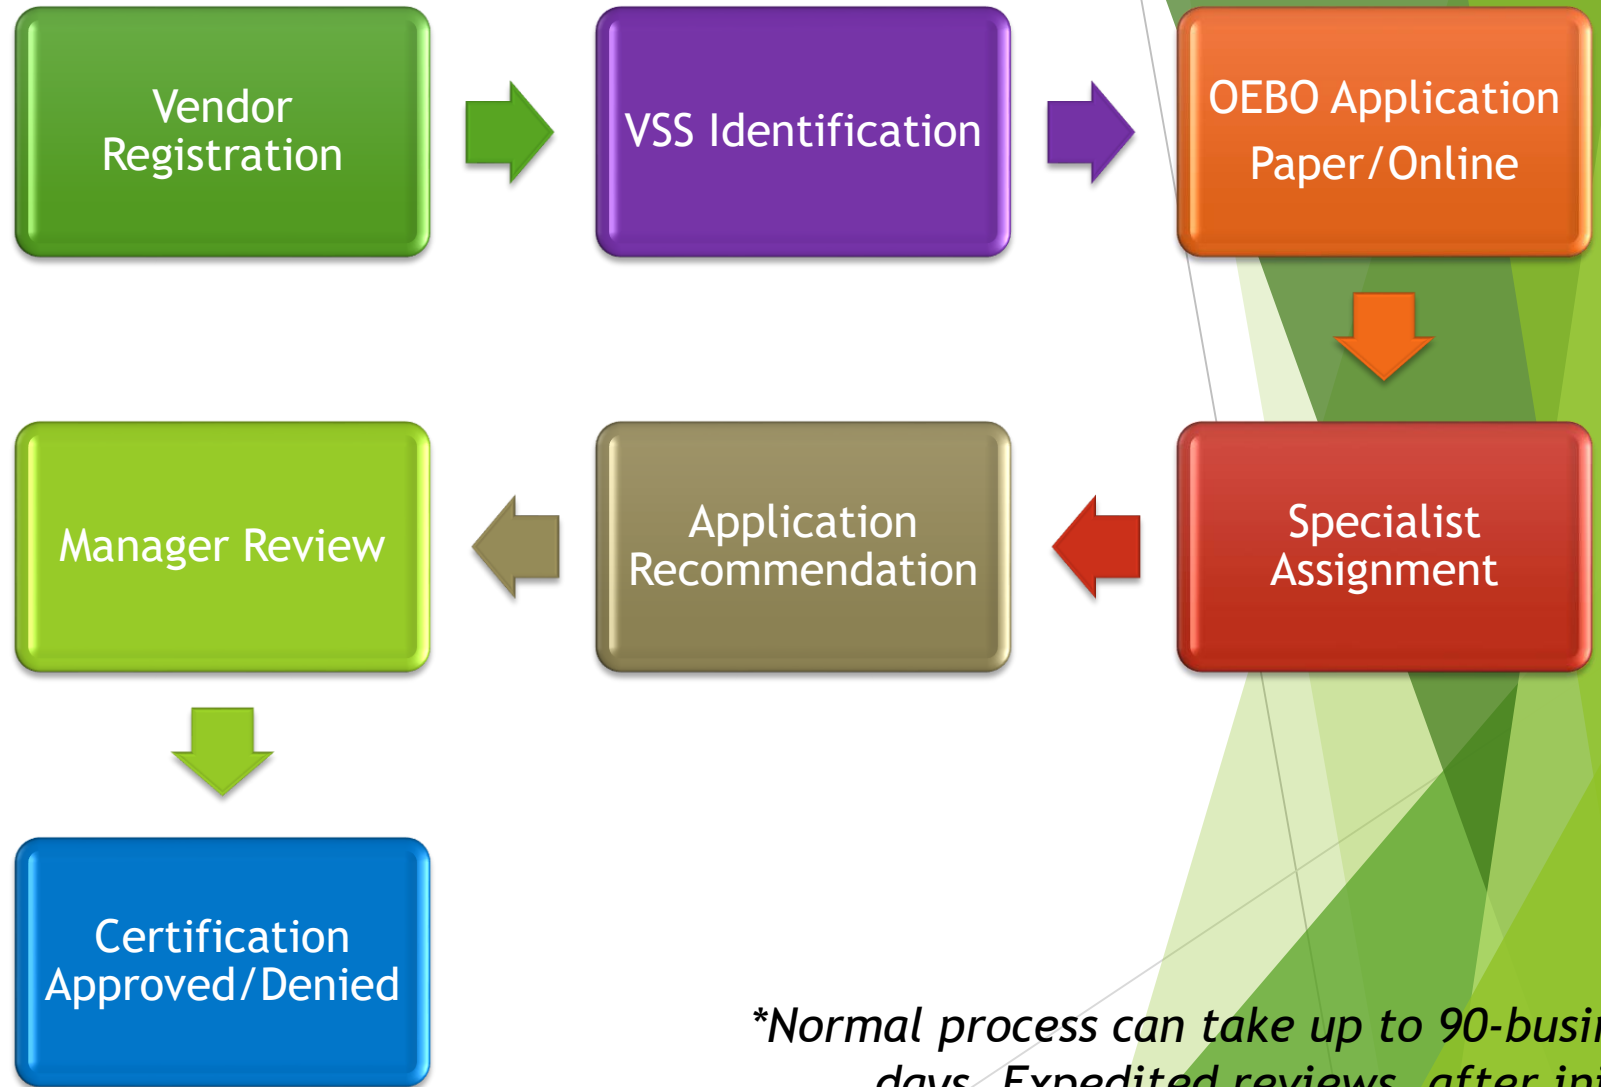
Vendor Registration

VSS Identification

OEBO Application Paper/Online

Specialist Assignment

Application Recommendation

Manager Review

Certification Approved/Denied

*Normal process can take up to 90-busi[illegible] days. Expedited reviews, after ini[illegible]